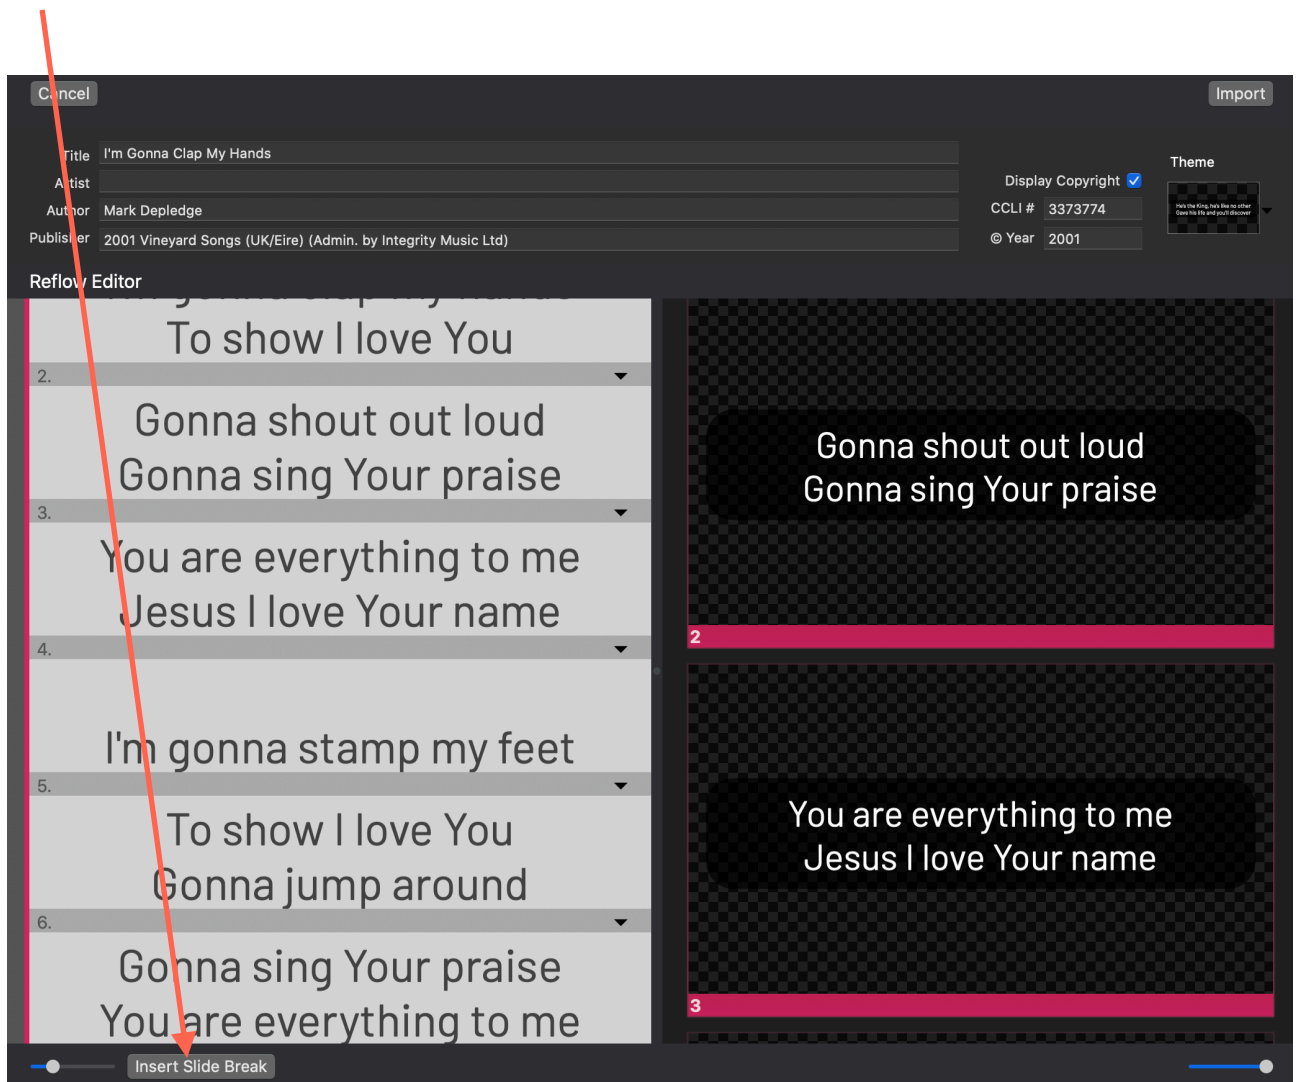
Cancel

Import

Title I'm Gonna Clap My Hands

Artist

Author Mark Depledge

Publisher 2001 Vineyard Songs (UK/Eire) (Admin. by Integrity Music Ltd)

Display Copyright

CCLI # 3373774

© Year 2001

Theme

He's the King, he's like no other Gave his life and you'll discover

Reflow Editor

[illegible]

To show I love You

2.

Gonna shout out loud
Gonna sing Your praise

3.

You are everything to me
Jesus I love Your name

4.

I'm gonna stamp my feet

5.

To show I love You
Gonna jump around

6.

Gonna sing Your praise
You are everything to me

Gonna shout out loud
Gonna sing Your praise

2

You are everything to me
Jesus I love Your name

3

Insert Slide Break